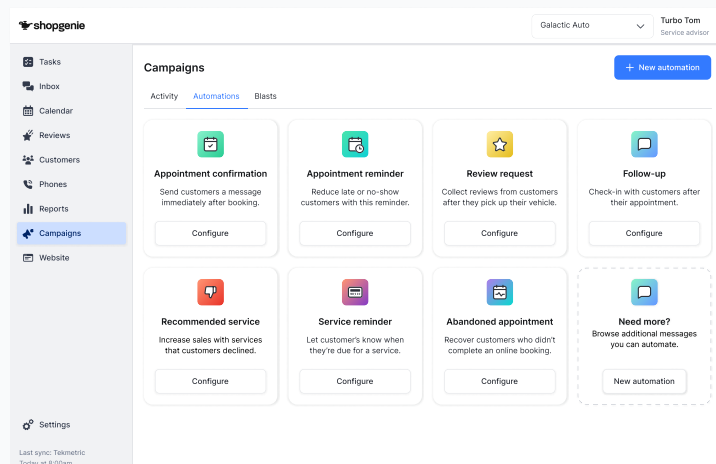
shopgenie

Galactic Auto

Turbo Tom
Service advisor

Tasks
Inbox
Calendar
Reviews
Customers
Phones
Reports
Campaigns
Website

Settings

Last sync: Tekmetric
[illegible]

Campaigns

+ New automation

Activity Automations Blasts

Appointment confirmation
Send customers a message immediately after booking.
Configure

Appointment reminder
Reduce late or no-show customers with this reminder.
Configure

Review request
Collect reviews from customers after they pick up their vehicle.
Configure

Follow-up
Check-in with customers after their appointment.
Configure

Recommended service
Increase sales with services that customers declined.
Configure

Service reminder
Let customer's know when they're due for a service.
Configure

Abandoned appointment
Recover customers who didn't complete an online booking.
Configure

Need more?
Browse additional messages you can automate.
New automation